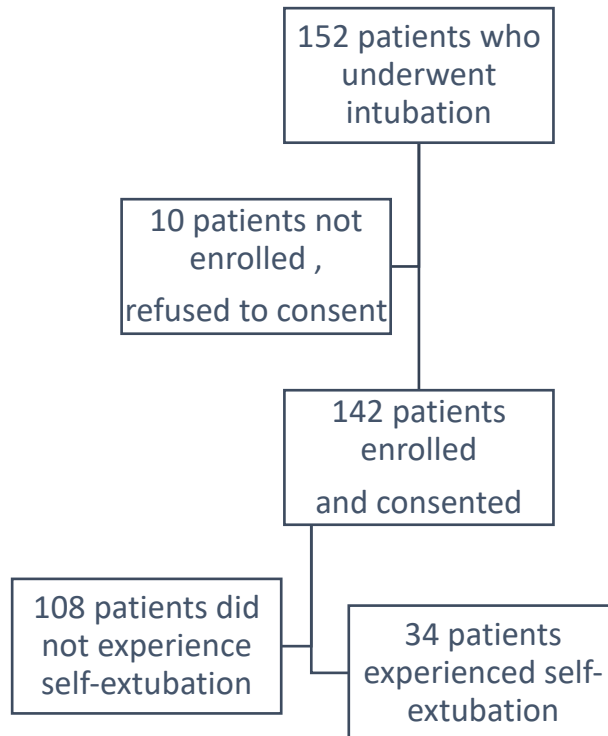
152 patients who underwent intubation

10 patients not enrolled ,
refused to consent

142 patients enrolled
and consented

108 patients did not experience self-extubation

34 patients experienced self-extubation